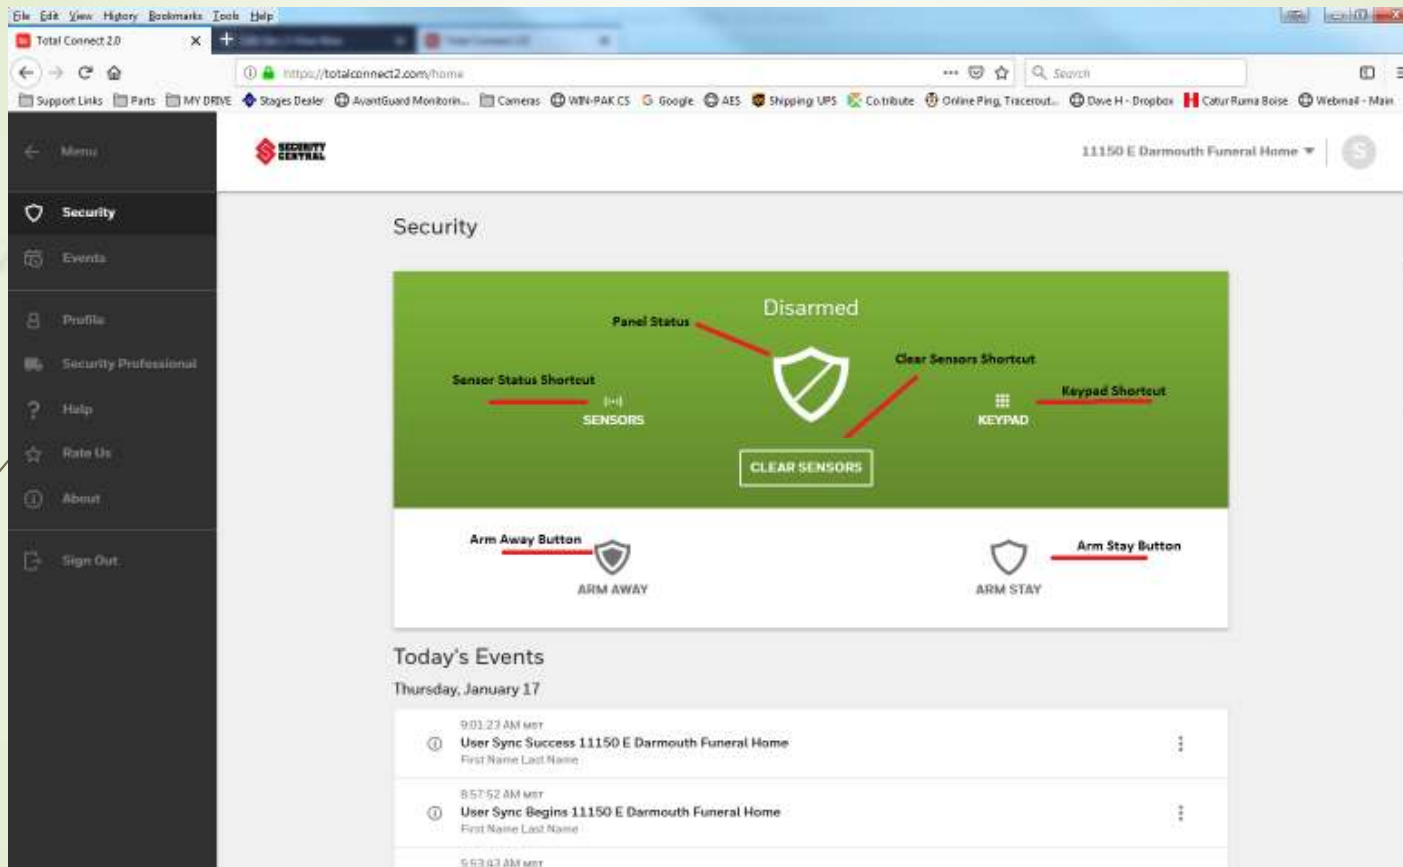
File Edit View History Bookmarks Tools Help

Total Connect 2.0

https://totalconnect2.com/home

Search

Support Links Parts MY DRIVE Stages Dealer AvantGuard Monitorin... Cameras WIN-PAK CS Google AES Shipping UPS Co.tribute Online Ping, Traceroute... Dave H - Dropbox Catur Ruma Boise Webmail - Main

Menu

SECURITY CENTRAL

11150 E Darmouth Funeral Home

S

Security

Events

Profile

Security Professional

Help

Rate Us

About

Sign Out

Security

Disarmed

Panel Status

Clear Sensors Shortcut

Sensor Status Shortcut

SENSORS

Keypad Shortcut

KEYPAD

CLEAR SENSORS

Arm Away Button

ARM AWAY

Arm Stay Button

ARM STAY

Today's Events

Thursday, January 17

9:01:23 AM MST
User Sync Success 11150 E Darmouth Funeral Home
First Name Last Name

8:57:52 AM MST
User Sync Begins 11150 E Darmouth Funeral Home
First Name Last Name

5:53:43 AM MST